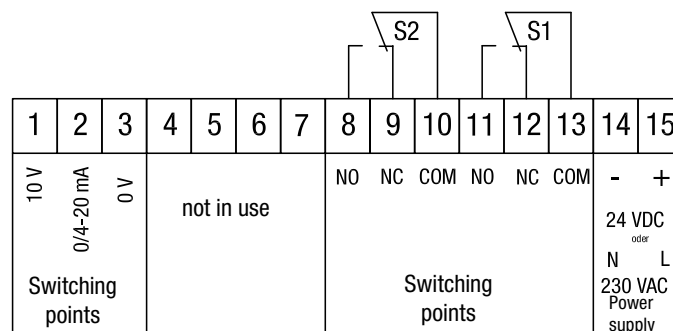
S2 S1

| 1 | 2 | 3 | 4 | 5 | 6 | 7 | 8 | 9 | 10 | 11 | 12 | 13 | 14 | 15 |
|---|---|---|---|---|---|---|---|---|---|---|---|---|---|---|
| 10 V | 0/4-20 mA | 0 V | not in use | | | | NO | NC | COM | NO | NC | COM | - | + |

Switching points

Switching points

24 VDC
oder
N L
230 VAC
Power supply